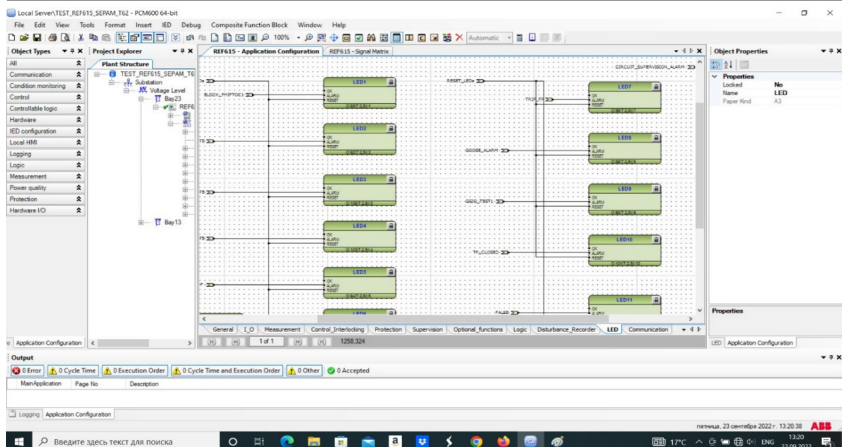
Local Server\TEST_REF615_SEPAM_T62 - PCM600 64-bit

File Edit View Tools Format Insert IED Debug Composite Function Block Window Help

100% Automatic

Object Types
All
Communication
Condition monitoring
Control
Controllable logic
Hardware
IED configuration
Local HMI
Logging
Logic
Measurement
Power quality
Protection
Hardware I/O

Project Explorer
Plant Structure
TEST_REF615_SEPAM_T6
Substation
Voltage Level
Bay23
Bay13

REF615 - Application Configuration
REF615 - Signal Matrix

LED1
LED2
LED3
LED4
LED5
LED6
LED7
LED8
LED9
LED10
LED11

OK
ALARM
RESET

BLOCK_PHPTOC1
RESET_LEDs
TRIP_TR
CIRCUIT_SUPERVISION_ALARM
GOOSE_ALARM
GOOS_TEST1
TF_CLOSED
FALSE

General T_I_O Measurement Control_Interlocking Protection Supervision Optional_functions Logic Disturbance_Recorder LED Communication

1 of 1
1258.324

Object Properties
Properties
Locked No
Name LED
Paper Kind A3

Properties

LED Application Configuration

Application Configuration

Output
0 Error 0 Cycle Time 0 Execution Order 0 Cycle Time and Execution Order 0 Other 0 Accepted
MainApplication Page No Description

Logging Application Configuration

пятница, 23 сентября 2022 г. 13:20:38 ABB

Введите здесь текст для поиска
17°C ENG 13:20 23.09.2022